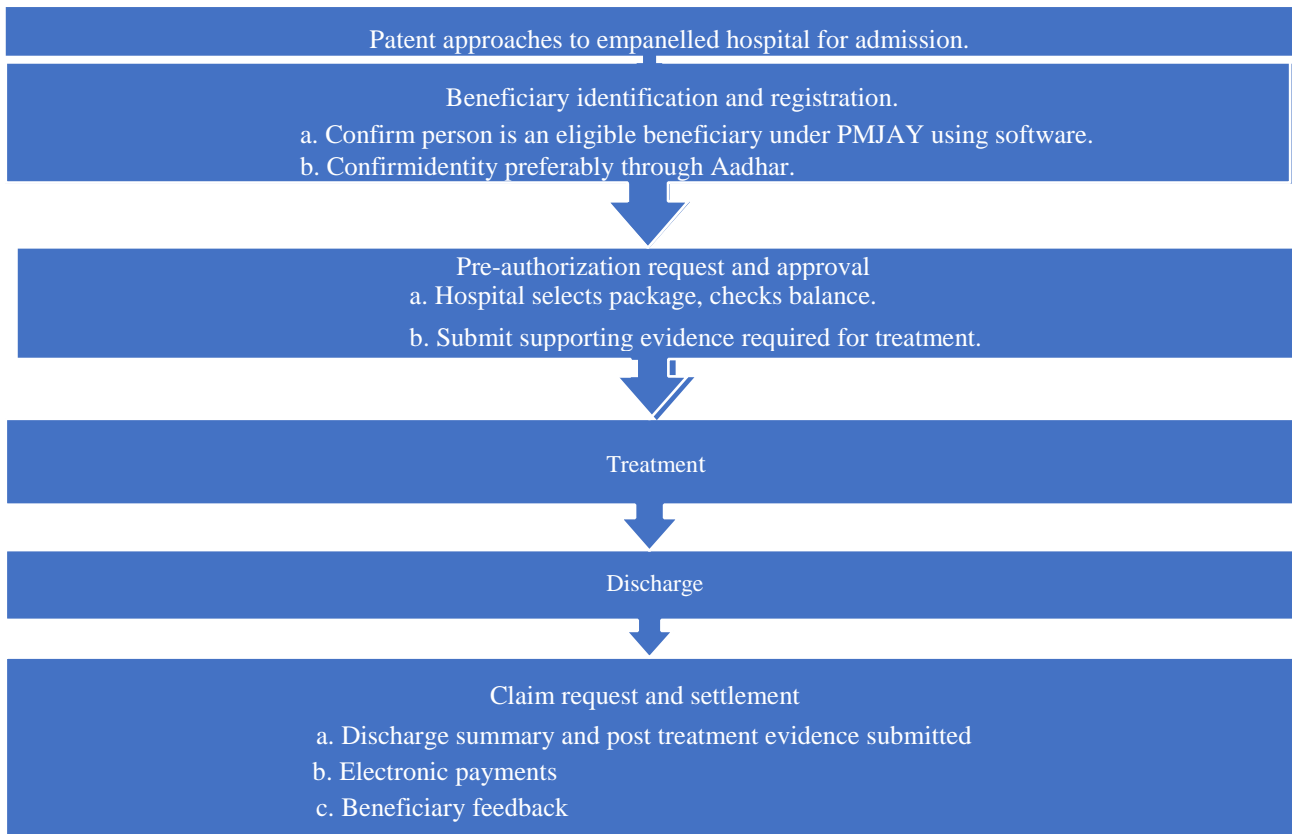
Patent approaches to empanelled hospital for admission.

Beneficiary identification and registration.
a. Confirm person is an eligible beneficiary under PMJAY using software.
b. Confirmidentity preferably through Aadhar.

Pre-authorization request and approval
a. Hospital selects package, checks balance.
b. Submit supporting evidence required for treatment.

Treatment

Discharge

Claim request and settlement
a. Discharge summary and post treatment evidence submitted
b. Electronic payments
c. Beneficiary feedback